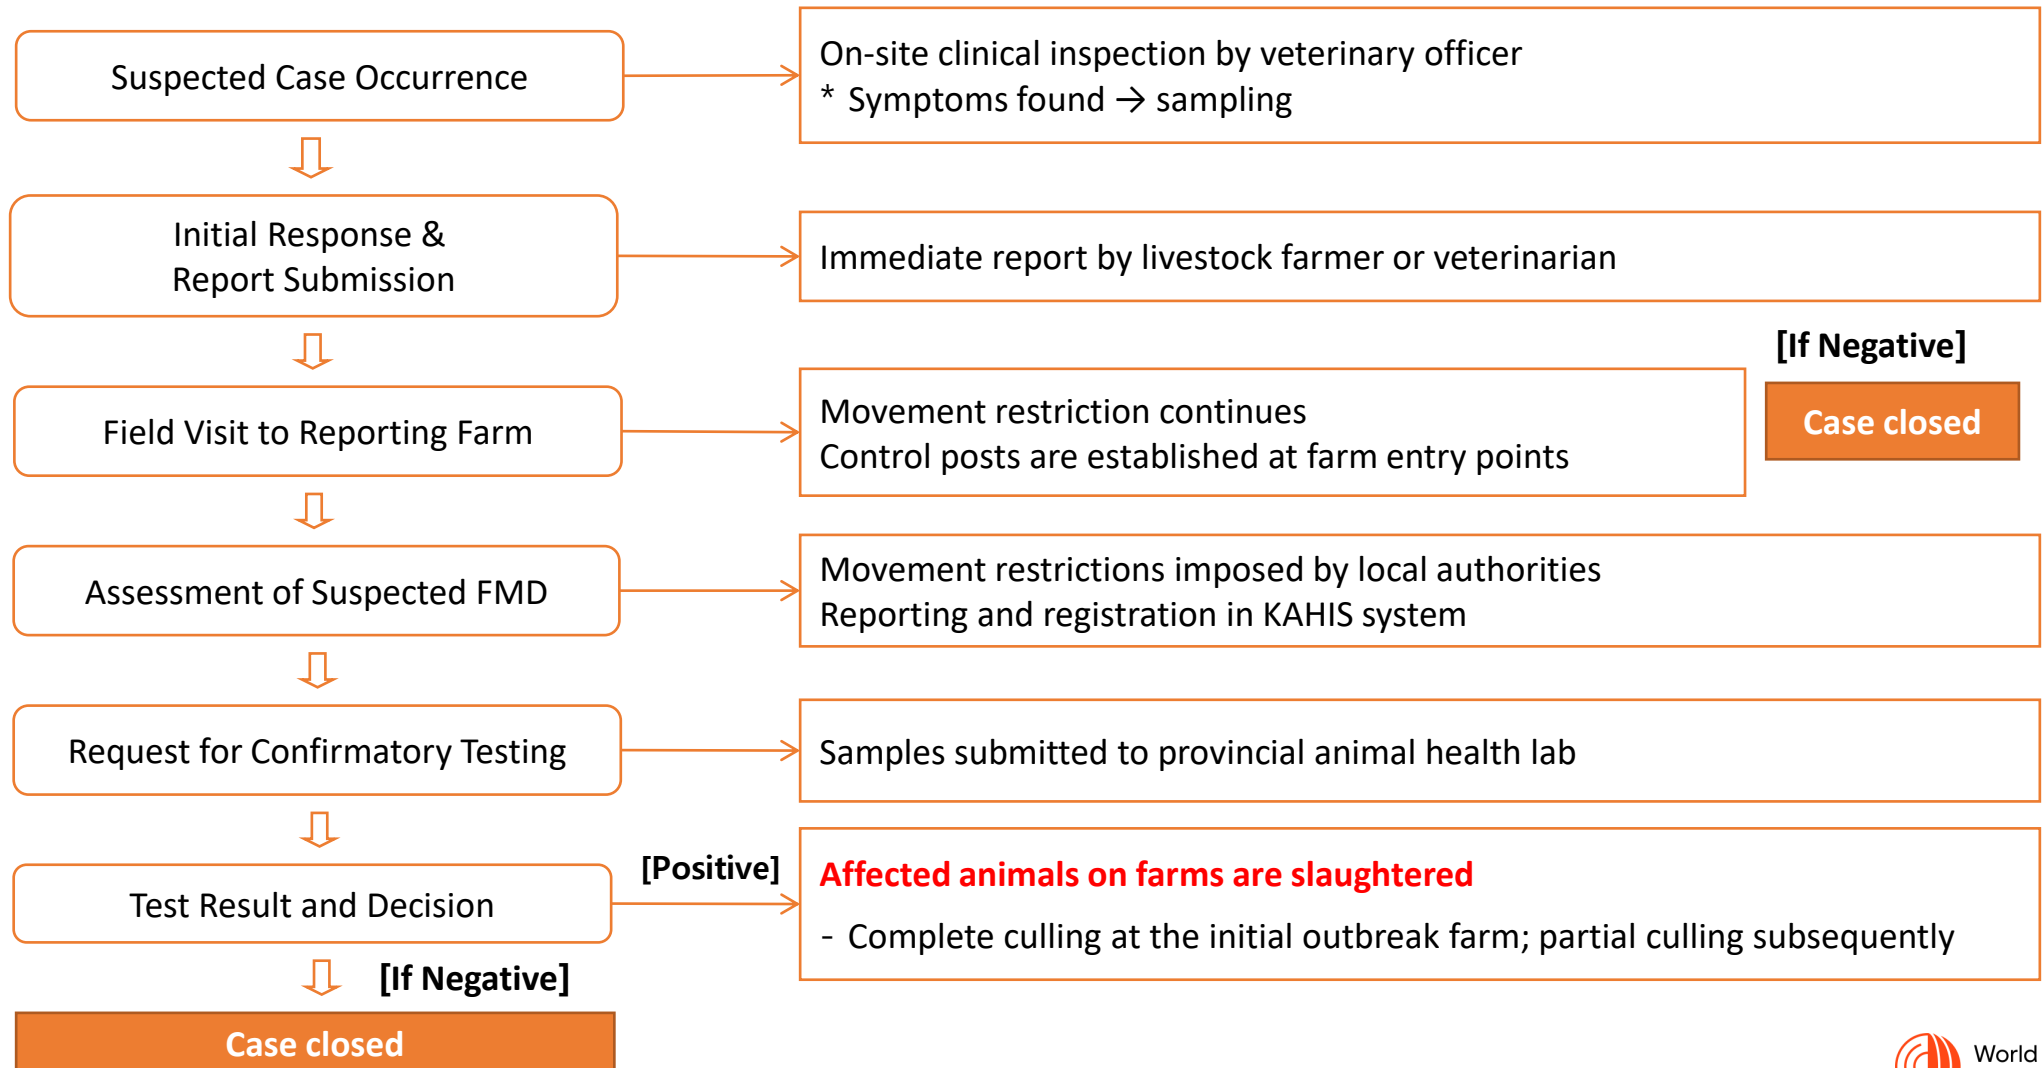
Suspected Case Occurrence

On-site clinical inspection by veterinary officer
* Symptoms found → sampling

Initial Response & Report Submission

Immediate report by livestock farmer or veterinarian

[If Negative]

Field Visit to Reporting Farm

Movement restriction continues
Control posts are established at farm entry points

Case closed

Assessment of Suspected FMD

Movement restrictions imposed by local authorities
Reporting and registration in KAHIS system

Request for Confirmatory Testing

Samples submitted to provincial animal health lab

Test Result and Decision

[Positive]

Affected animals on farms are slaughtered

- Complete culling at the initial outbreak farm; partial culling subsequently

[If Negative]

Case closed

World